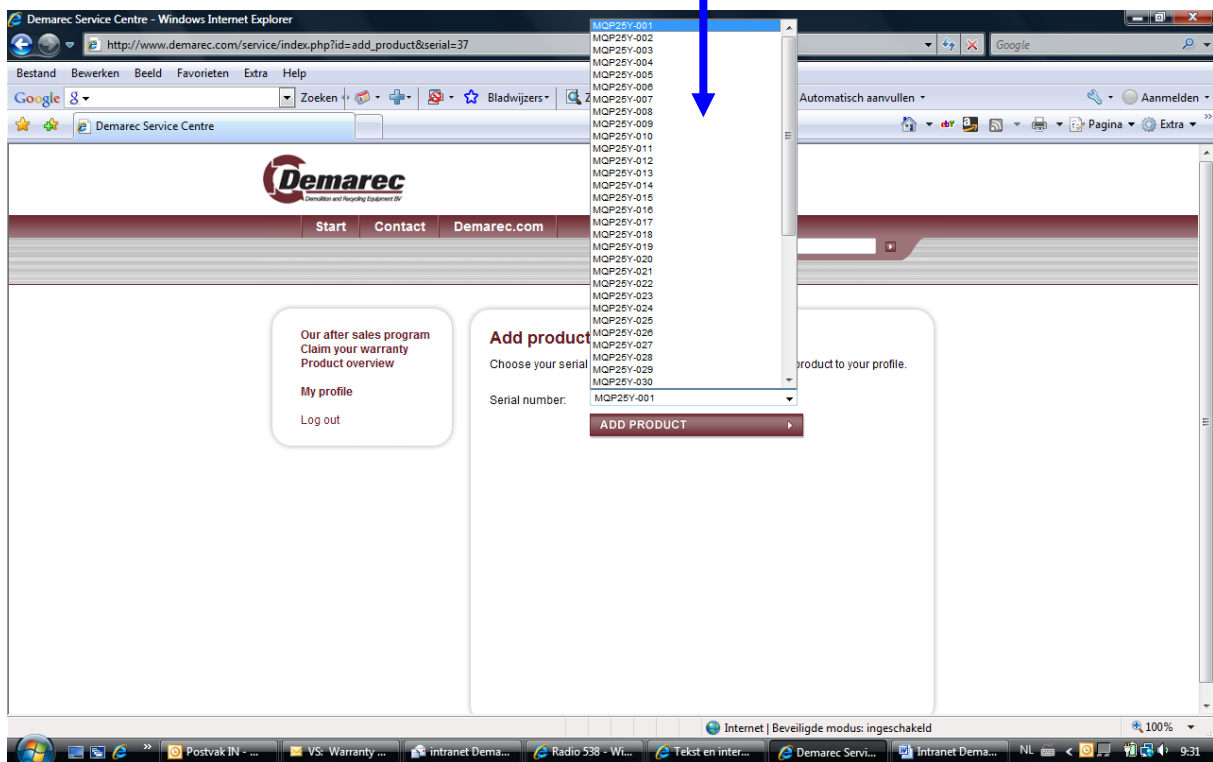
Demarec Service Centre - Windows Internet Explorer

http://www.demarec.com/service/index.php?id=add_product&serial=37

Google

Bestand Bewerken Beeld Favorieten Extra Help

Google Zoeken Bladwijzers Automatisch aanvullen Aanmelden

Demarec Service Centre

Pagina Extra

MQP25Y-001
MQP25Y-002
MQP25Y-003
MQP25Y-004
MQP25Y-005
MQP25Y-006
MQP25Y-007
MQP25Y-008
MQP25Y-009
MQP25Y-010
MQP25Y-011
MQP25Y-012
MQP25Y-013
MQP25Y-014
MQP25Y-015
MQP25Y-016
MQP25Y-017
MQP25Y-018
MQP25Y-019
MQP25Y-020
MQP25Y-021
MQP25Y-022
MQP25Y-023
MQP25Y-024
MQP25Y-025
MQP25Y-026
MQP25Y-027
MQP25Y-028
MQP25Y-029
MQP25Y-030

Demarec
Demolition and Recycling Equipment BV

Start Contact Demarec.com

Our after sales program
Claim your warranty
Product overview

My profile

Log out

Add product

Choose your serial product to your profile.

Serial number: MQP25Y-001

ADD PRODUCT

Internet | Beveiligde modus: ingeschakeld 100%

Postvak IN - ... VS: Warranty ... intranet Dema... Radio 538 - Wi... Tekst en inter... Demarec Servi... Intranet Dema... NL 9:31